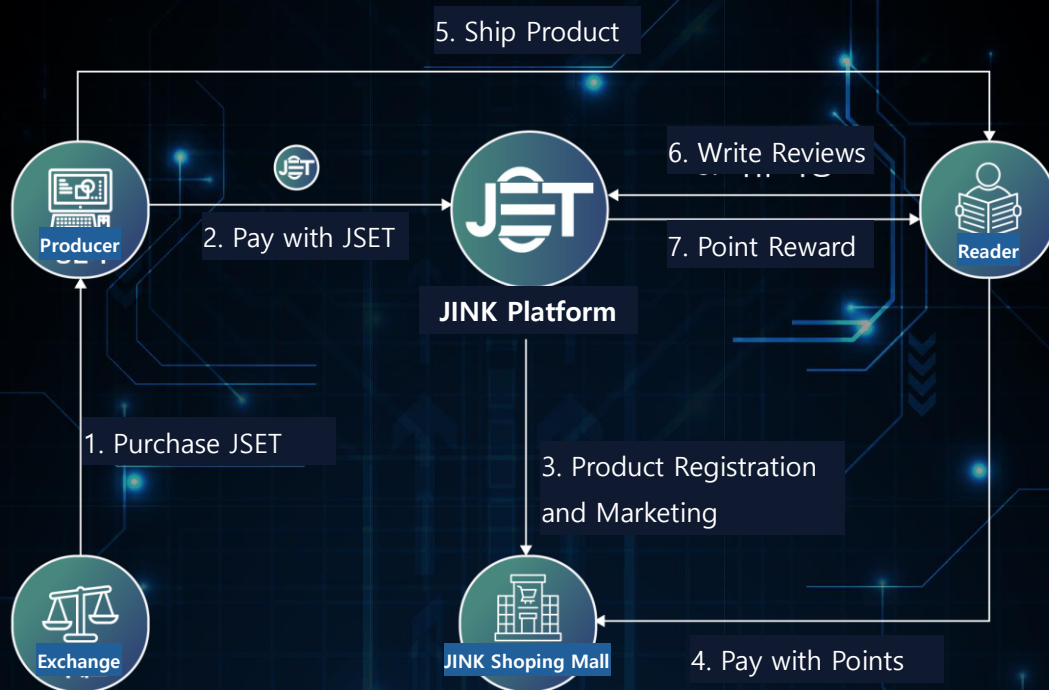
5. Ship Product

Producer

JSET

2. Pay with JSET

JSET

JINK Platform

6. Write Reviews

7. Point Reward

Reader

1. Purchase JSET

3. Product Registration and Marketing

Exchange

JINK Shoping Mall

4. Pay with Points